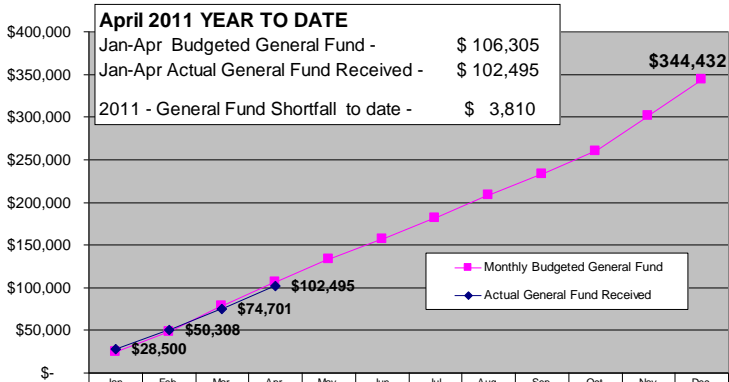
April 2011 YEAR TO DATE

| | |
|---|---|
| Jan-Apr Budgeted General Fund - | \$ 106,305 |
| Jan-Apr Actual General Fund Received - | \$ 102,495 |
| 2011 - General Fund Shortfall to date - | \$ 3,810 |

\$400,000
\$350,000
\$300,000
\$250,000
\$200,000
\$150,000
\$100,000
\$50,000
\$-

\$344,432
\$102,495
\$74,701
\$50,308
\$28,500

Monthly Budgeted General Fund
Actual General Fund Received

Jan Feb Mar Apr May Jun Jul Aug Sep Oct Nov Dec